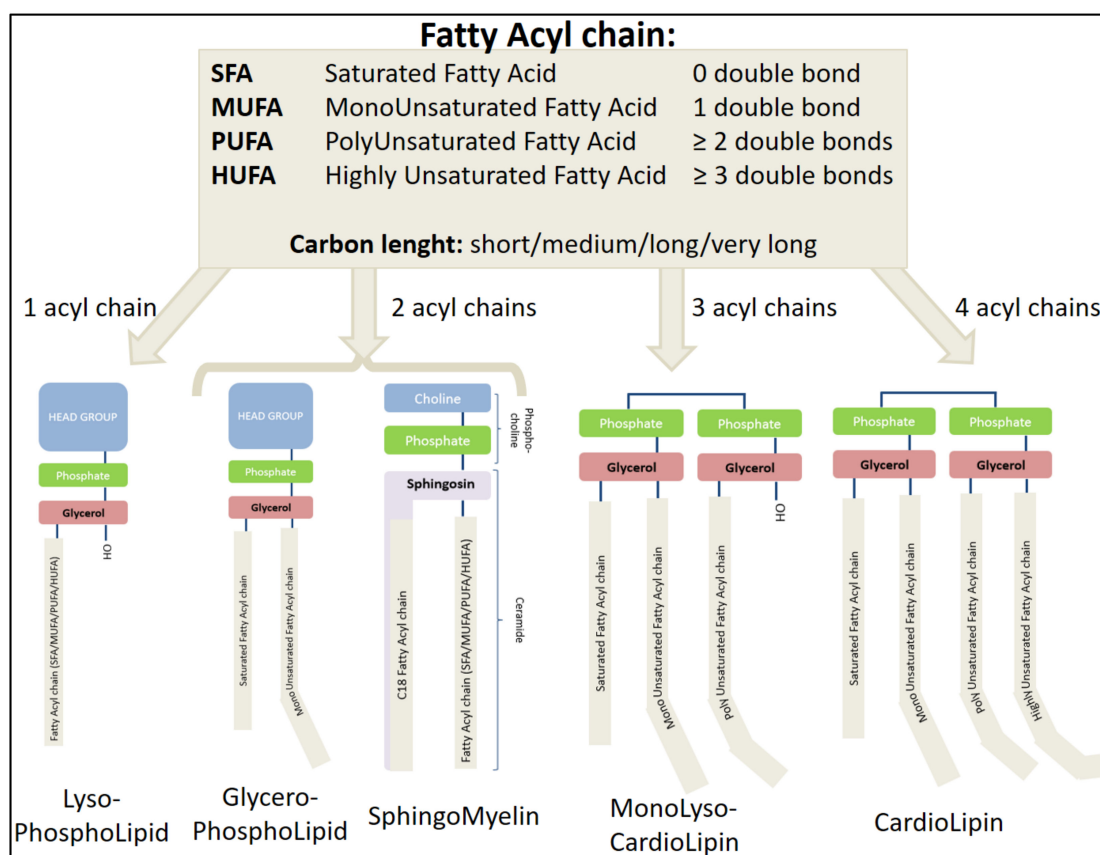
Fatty Acyl chain:

| | | |
|---|---|---|
| SFA | Saturated Fatty Acid | 0 double bond |
| MUFA | MonoUnsaturated Fatty Acid | 1 double bond |
| PUFA | PolyUnsaturated Fatty Acid | ≥ 2 double bonds |
| HUFA | Highly Unsaturated Fatty Acid | ≥ 3 double bonds |

Carbon lenght: short/medium/long/very long

1 acyl chain

2 acyl chains

3 acyl chains

4 acyl chains

HEAD GROUP
Phosphate
Glycerol
Fatty Acyl chain (SFA/MUFA/PUFA/HUFA)
OH

Lyso-PhosphoLipid

HEAD GROUP
Phosphate
Glycerol
Saturated Fatty Acyl chain
Mono Unsaturated Fatty Acyl chain

Glycero-PhosphoLipid

Choline
Phosphate
Phospho-choline
Sphingosin
C18 Fatty Acyl chain
Fatty Acyl chain (SFA/MUFA/PUFA/HUFA)
Ceramide

SphingoMyelin

Phosphate
Phosphate
Glycerol
Glycerol
Saturated Fatty Acyl chain
Mono Unsaturated Fatty Acyl chain
Poly Unsaturated Fatty Acyl chain
OH

MonoLyso-CardioLipin

Phosphate
Phosphate
Glycerol
Glycerol
Saturated Fatty Acyl chain
Mono Unsaturated Fatty Acyl chain
Poly Unsaturated Fatty Acyl chain
Highly Unsaturated Fatty Acyl chain

CardioLipin